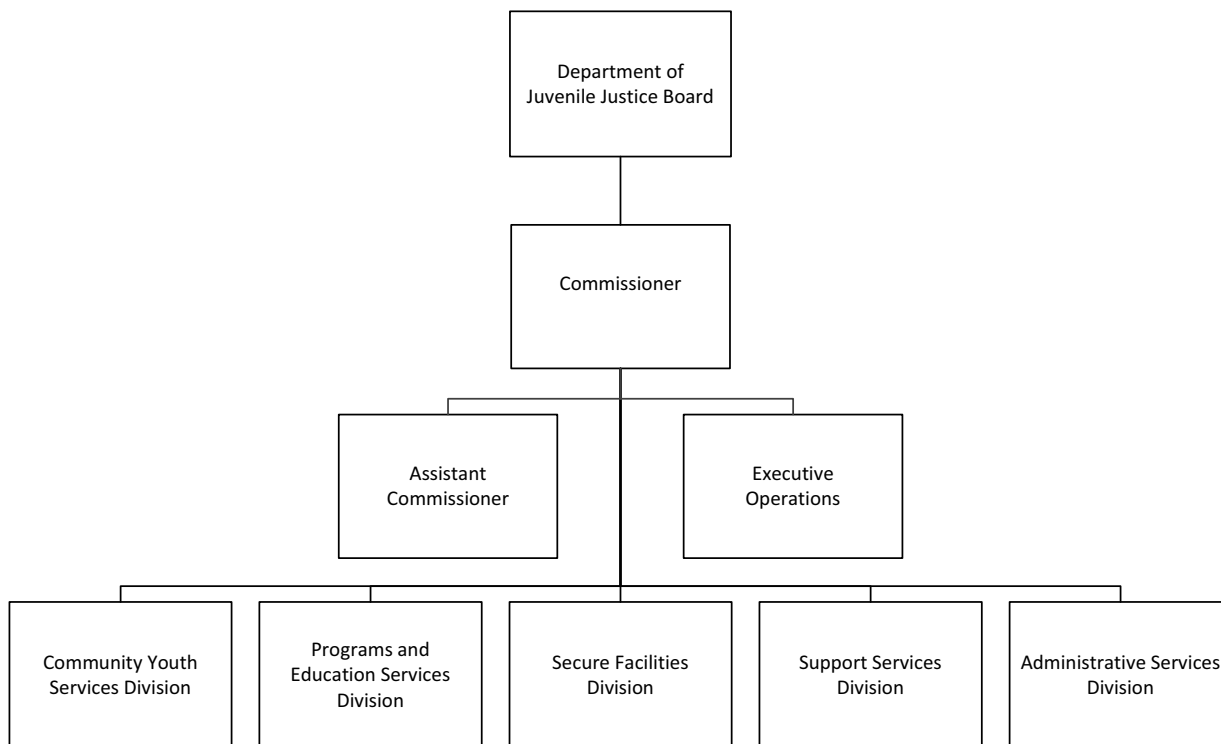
Department of Juvenile Justice Board

Commissioner

Assistant Commissioner

Executive Operations

Community Youth Services Division

Programs and Education Services Division

Secure Facilities Division

Support Services Division

Administrative Services Division